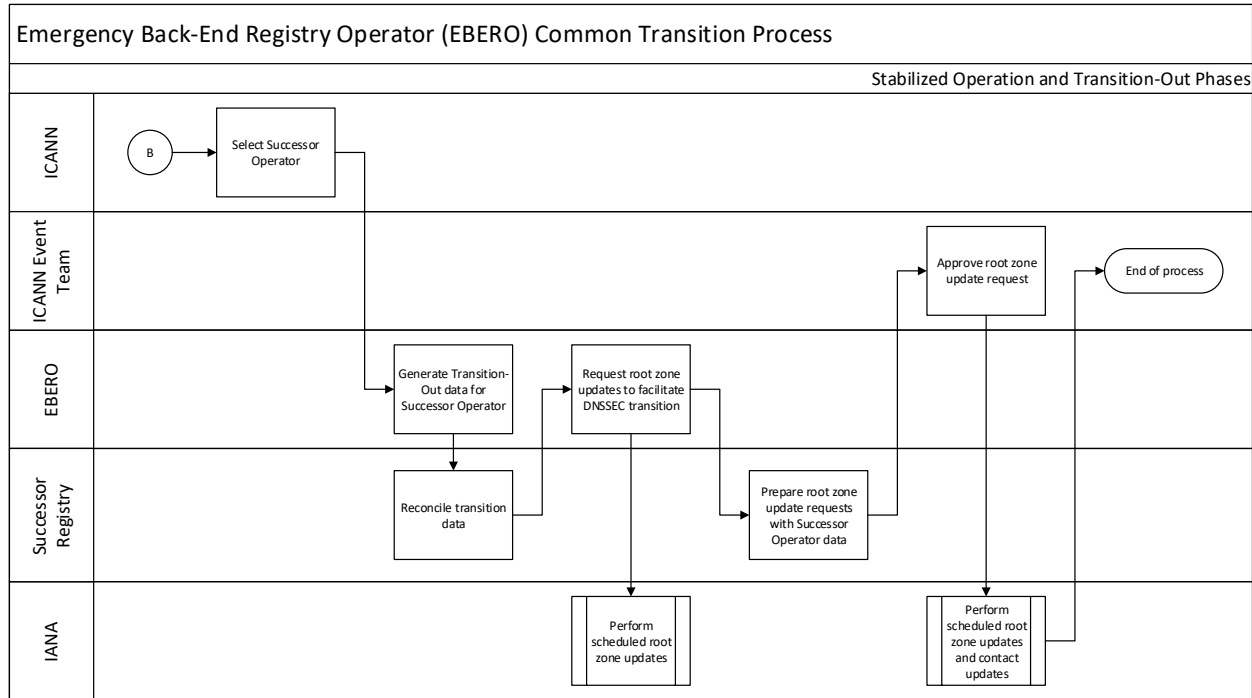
Emergency Back-End Registry Operator (EBERO) Common Transition Process

Stabilized Operation and Transition-Out Phases

ICANN

B

Select Successor Operator

ICANN Event Team

Approve root zone update request

End of process

EBERO

Generate Transition-Out data for Successor Operator

Request root zone updates to facilitate DNSSEC transition

Successor Registry

Reconcile transition data

Prepare root zone update requests with Successor Operator data

IANA

Perform scheduled root zone updates

Perform scheduled root zone updates and contact updates